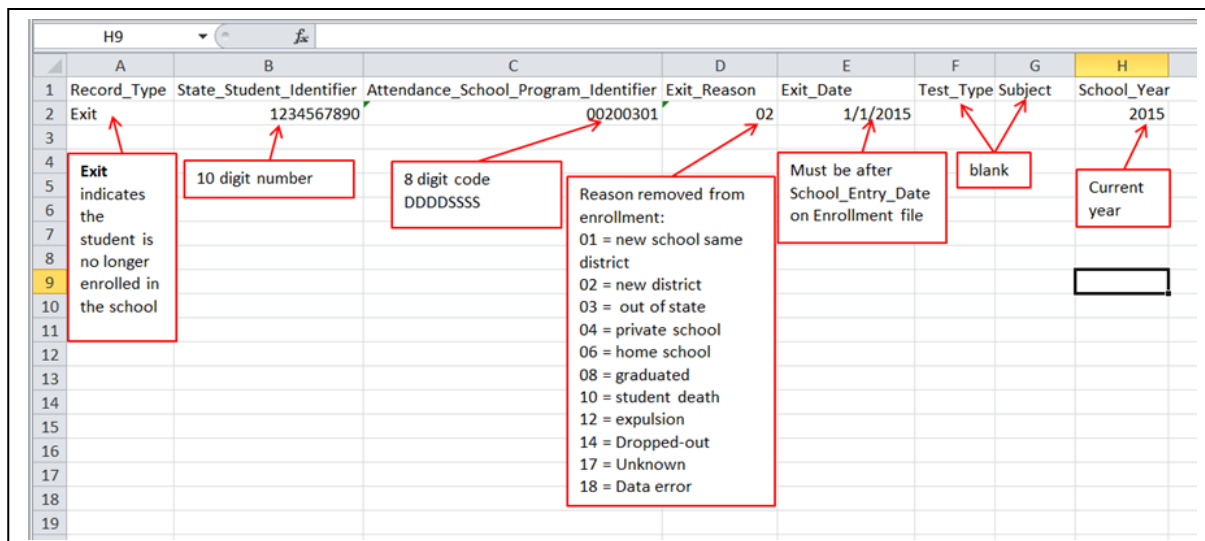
H9 $f_x$

| | A | B | C | D | E | F | G | H |
|---|---|---|---|---|---|---|---|---|
| 1 | Record_Type | State_Student_Identifier | Attendance_School_Program_Identifier | Exit_Reason | Exit_Date | Test_Type | Subject | School_Year |
| 2 | Exit | 1234567890 | 00200301 | 02 | 1/1/2015 | | | 2015 |
| 3 | | | | | | | | |
| 4 | | | | | | | | |
| 5 | | | | | | | | |
| 6 | | | | | | | | |
| 7 | | | | | | | | |
| 8 | | | | | | | | |
| 9 | | | | | | | | |
| 10 | | | | | | | | |
| 11 | | | | | | | | |
| 12 | | | | | | | | |
| 13 | | | | | | | | |
| 14 | | | | | | | | |
| 15 | | | | | | | | |
| 16 | | | | | | | | |
| 17 | | | | | | | | |
| 18 | | | | | | | | |
| 19 | | | | | | | | |

Exit indicates the student is no longer enrolled in the school

10 digit number

8 digit code DDDDSSSS

Reason removed from enrollment:
01 = new school same district
02 = new district
03 = out of state
04 = private school
06 = home school
08 = graduated
10 = student death
12 = expulsion
14 = Dropped-out
17 = Unknown
18 = Data error

Must be after School_Entry_Date on Enrollment file

blank

Current year